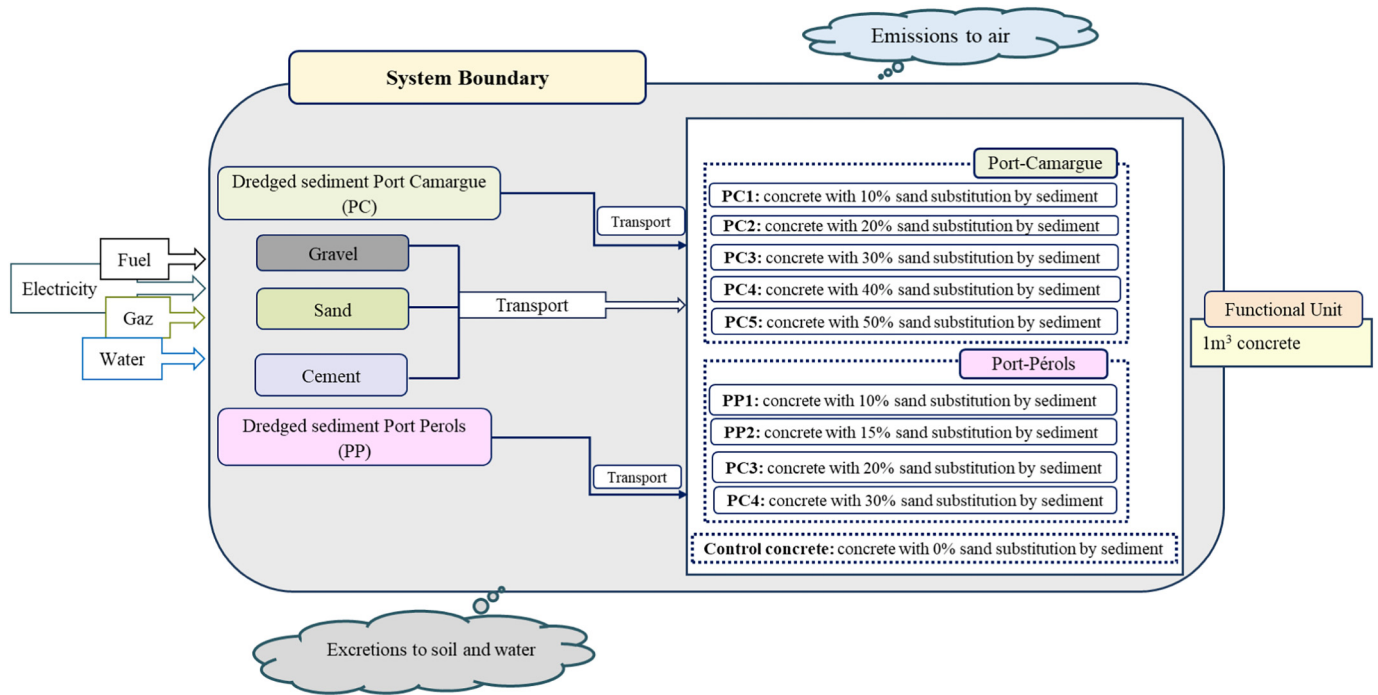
Emissions to air

System Boundary

Fuel

Electricity

Gaz

Water

Dredged sediment Port Camargue (PC)

Gravel

Sand

Cement

Dredged sediment Port Perols (PP)

Transport

Transport

Transport

Port-Camargue

**PC1:** concrete with 10% sand substitution by sediment

**PC2:** concrete with 20% sand substitution by sediment

**PC3:** concrete with 30% sand substitution by sediment

**PC4:** concrete with 40% sand substitution by sediment

**PC5:** concrete with 50% sand substitution by sediment

Port-Pérols

**PP1:** concrete with 10% sand substitution by sediment

**PP2:** concrete with 15% sand substitution by sediment

**PC3:** concrete with 20% sand substitution by sediment

**PC4:** concrete with 30% sand substitution by sediment

**Control concrete:** concrete with 0% sand substitution by sediment

Functional Unit

1m$^3$ concrete

Excretions to soil and water